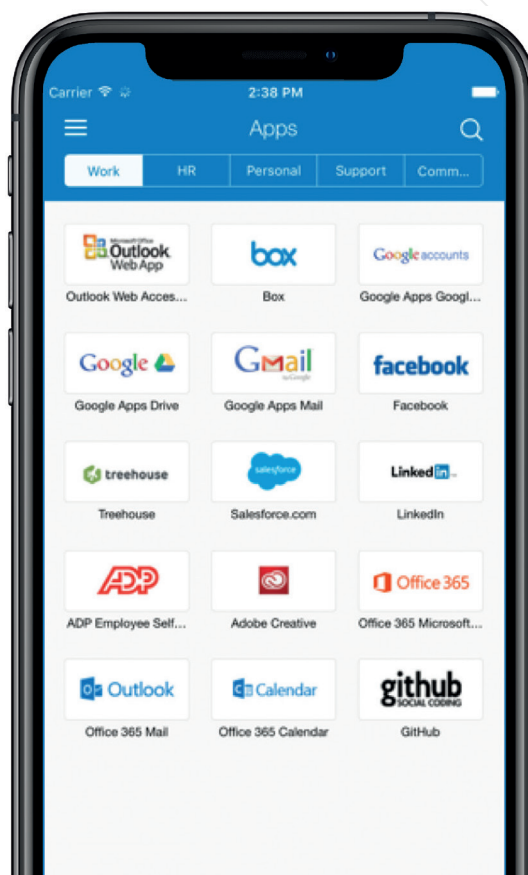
Carrier 2:38 PM

Apps

Work | HR | Personal | Support | Comm...

Microsoft Office Outlook Web App
Outlook Web Acces...

box
Box

Google accounts
Google Apps Googl...

Google
Google Apps Drive

GMail by Google
Google Apps Mail

facebook
Facebook

treehouse
Treehouse

salesforce
Salesforce.com

LinkedIn
LinkedIn

ADP
ADP Employee Self...

Adobe Creative

Office 365
Office 365 Microsoft...

Outlook
Office 365 Mail

Calendar
Office 365 Calendar

github SOCIAL CODING
GitHub